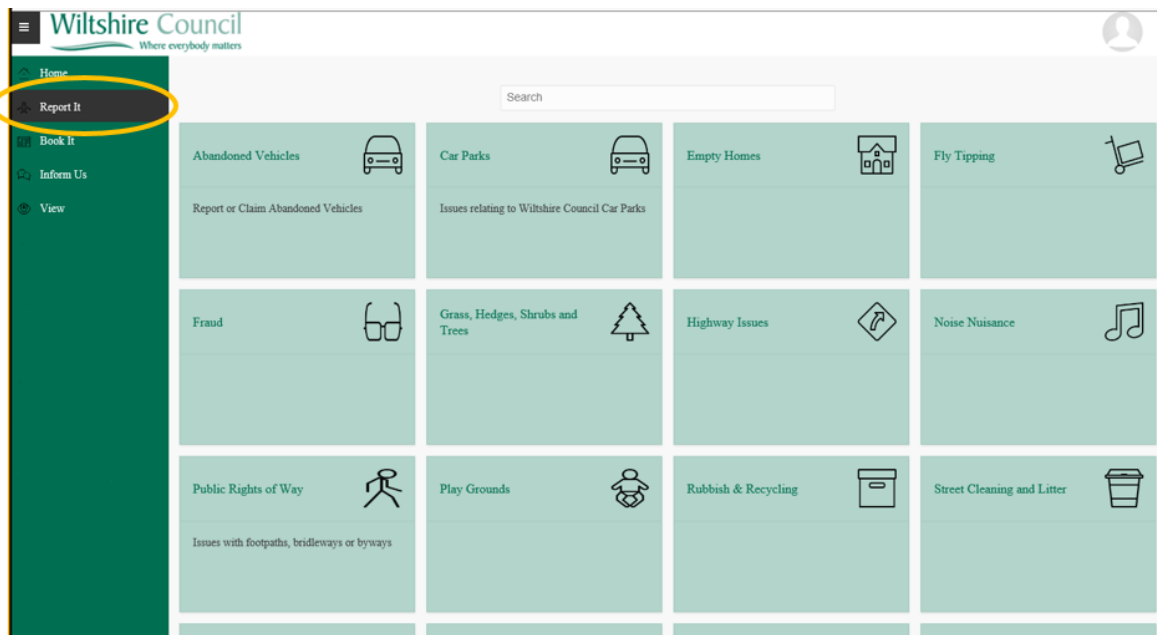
Wiltshire Council
Where everybody matters

Home
Report It
Book It
Inform Us
View

Search

Abandoned Vehicles
Report or Claim Abandoned Vehicles

Car Parks
Issues relating to Wiltshire Council Car Parks

Empty Homes

Fly Tipping

Fraud

Grass, Hedges, Shrubs and Trees

Highway Issues

Noise Nuisance

Public Rights of Way
Issues with footpaths, bridleways or byways

Play Grounds

Rubbish & Recycling

Street Cleaning and Litter